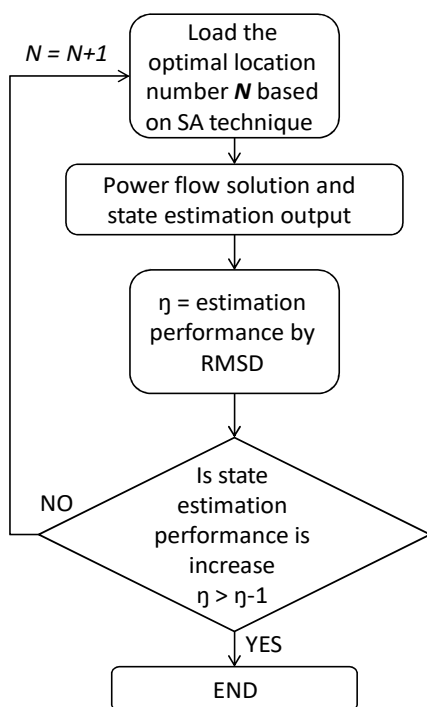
N = N+1

Load the optimal location number N based on SA technique

Power flow solution and state estimation output

ŋ = estimation performance by RMSD

Is state estimation performance is increase ŋ > ŋ-1

NO

YES

END